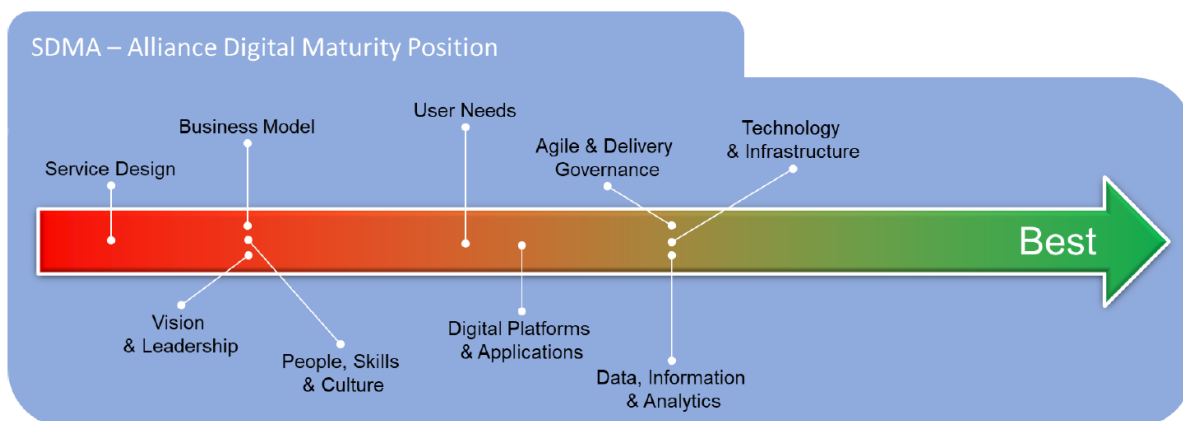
SDMA – Alliance Digital Maturity Position

Service Design

Business Model

User Needs

Agile & Delivery Governance

Technology & Infrastructure

Best

Vision & Leadership

People, Skills & Culture

Digital Platforms & Applications

Data, Information & Analytics